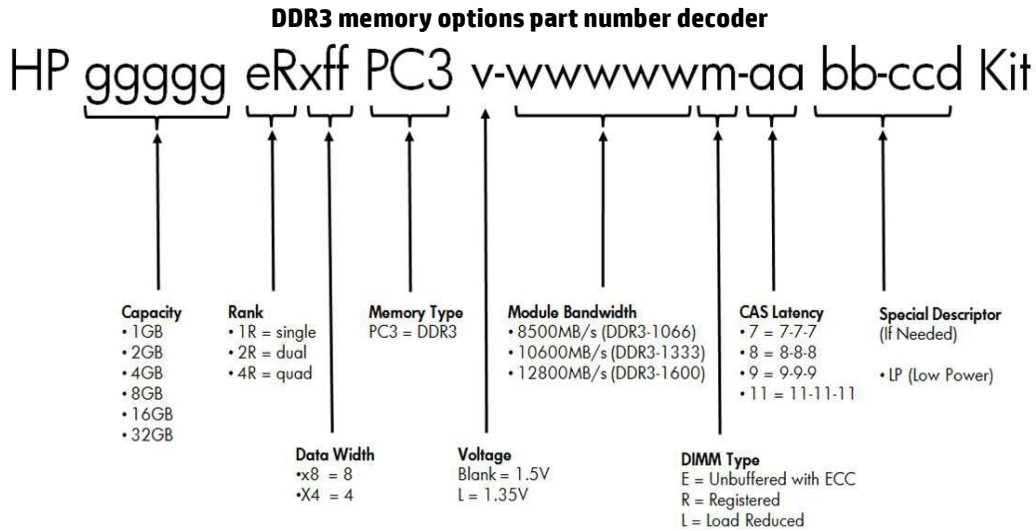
DDR3 memory options part number decoder

HP ggggg eRxff PC3 v-wwwwwm-aa bb-ccd Kit

Capacity
• 1GB
• 2GB
• 4GB
• 8GB
• 16GB
• 32GB

Rank
• 1R = single
• 2R = dual
• 4R = quad

Data Width
•x8 = 8
•X4 = 4

Memory Type
PC3 = DDR3

Voltage
Blank = 1.5V
L = 1.35V

Module Bandwidth
• 8500MB/s (DDR3-1066)
• 10600MB/s (DDR3-1333)
• 12800MB/s (DDR3-1600)

DIMM Type
E = Unbuffered with ECC
R = Registered
L = Load Reduced

CAS Latency
• 7 = 7-7-7
• 8 = 8-8-8
• 9 = 9-9-9
• 11 = 11-11-11

Special Descriptor
(If Needed)

• LP (Low Power)